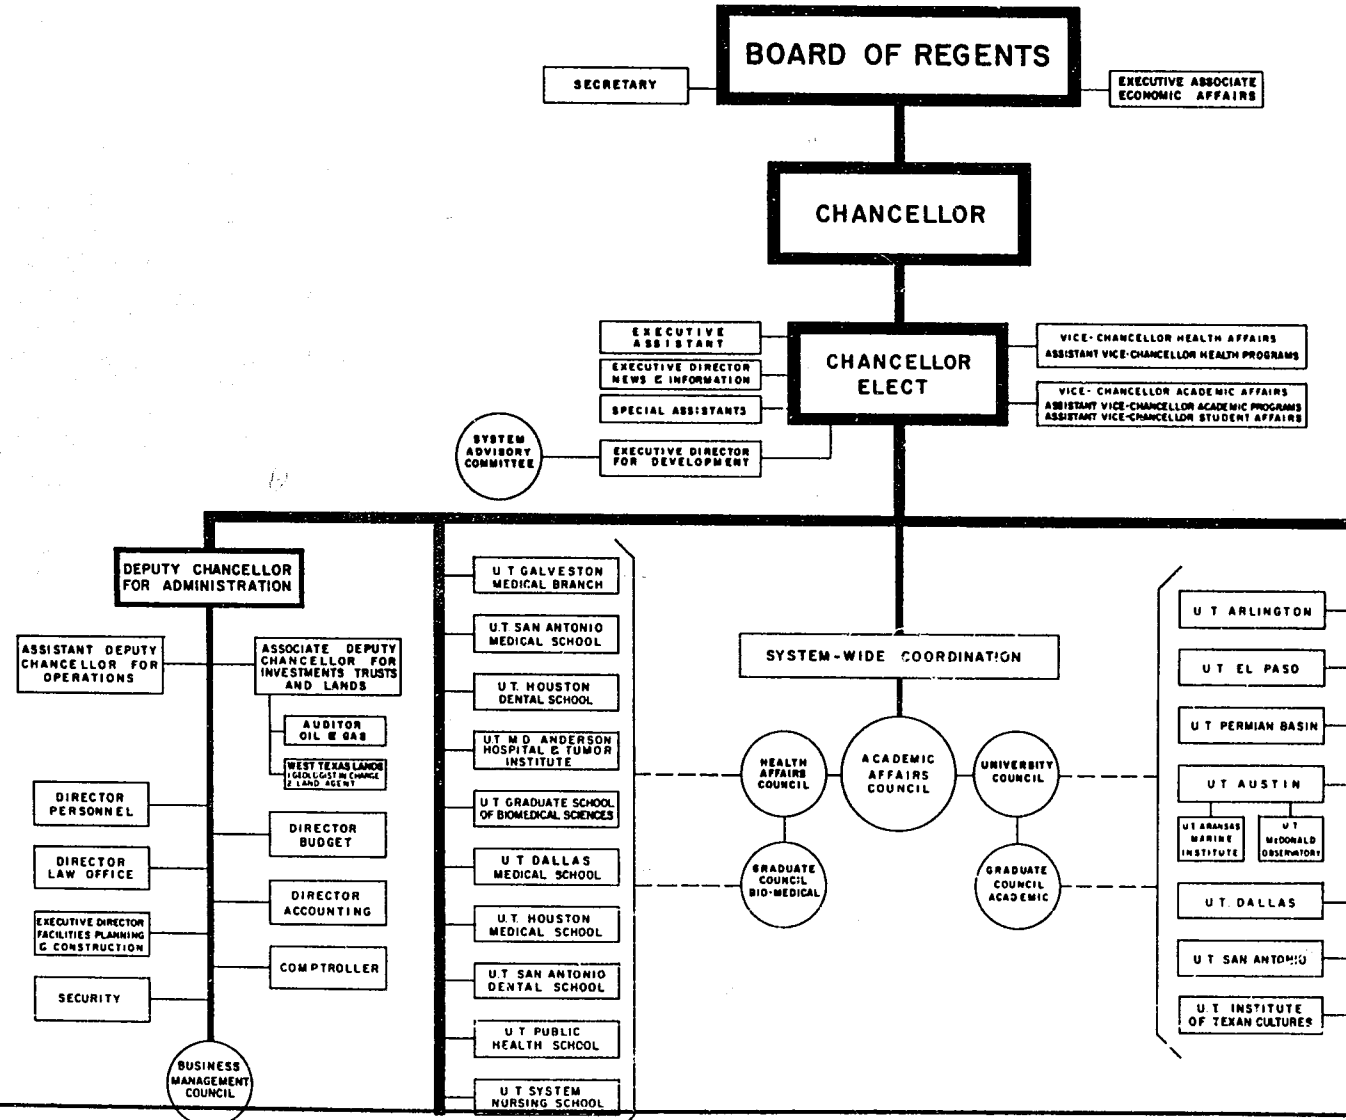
BOARD OF REGENTS

SECRETARY

EXECUTIVE ASSOCIATE ECONOMIC AFFAIRS

CHANCELLOR

EXECUTIVE ASSISTANT

EXECUTIVE DIRECTOR NEWS & INFORMATION

SPECIAL ASSISTANTS

CHANCELLOR ELECT

VICE-CHANCELLOR HEALTH AFFAIRS
ASSISTANT VICE-CHANCELLOR HEALTH PROGRAMS

VICE-CHANCELLOR ACADEMIC AFFAIRS
ASSISTANT VICE-CHANCELLOR ACADEMIC PROGRAMS
ASSISTANT VICE-CHANCELLOR STUDENT AFFAIRS

SYSTEM ADVISORY COMMITTEE

EXECUTIVE DIRECTOR FOR DEVELOPMENT

DEPUTY CHANCELLOR FOR ADMINISTRATION

ASSISTANT DEPUTY CHANCELLOR FOR OPERATIONS

ASSOCIATE DEPUTY CHANCELLOR FOR INVESTMENTS TRUSTS AND LANDS

AUDITOR OIL & GAS

WEST TEXAS LANDS 1 GEOLOGIST IN CHARGE 2 LAND AGENT

DIRECTOR PERSONNEL

DIRECTOR BUDGET

DIRECTOR LAW OFFICE

DIRECTOR ACCOUNTING

EXECUTIVE DIRECTOR FACILITIES PLANNING & CONSTRUCTION

COMPTROLLER

SECURITY

BUSINESS MANAGEMENT COUNCIL

U T GALVESTON MEDICAL BRANCH

U.T SAN ANTONIO MEDICAL SCHOOL

U.T. HOUSTON DENTAL SCHOOL

U.T M D ANDERSON HOSPITAL & TUMOR INSTITUTE

U T GRADUATE SCHOOL OF BIOMEDICAL SCIENCES

U T DALLAS MEDICAL SCHOOL

U.T. HOUSTON MEDICAL SCHOOL

U.T SAN ANTONIO DENTAL SCHOOL

U T PUBLIC HEALTH SCHOOL

U T SYSTEM NURSING SCHOOL

SYSTEM-WIDE COORDINATION

HEALTH AFFAIRS COUNCIL

ACADEMIC AFFAIRS COUNCIL

UNIVERSITY COUNCIL

GRADUATE COUNCIL BIO-MEDICAL

GRADUATE COUNCIL ACADEMIC

U T ARLINGTON

U T EL PASO

U T PERMIAN BASIN

U T AUSTIN

U T ARANSAS MARINE INSTITUTE

U T McDONALD OBSERVATORY

U T DALLAS

U T SAN ANTONIO

U.T. INSTITUTE OF TEXAN CULTURES